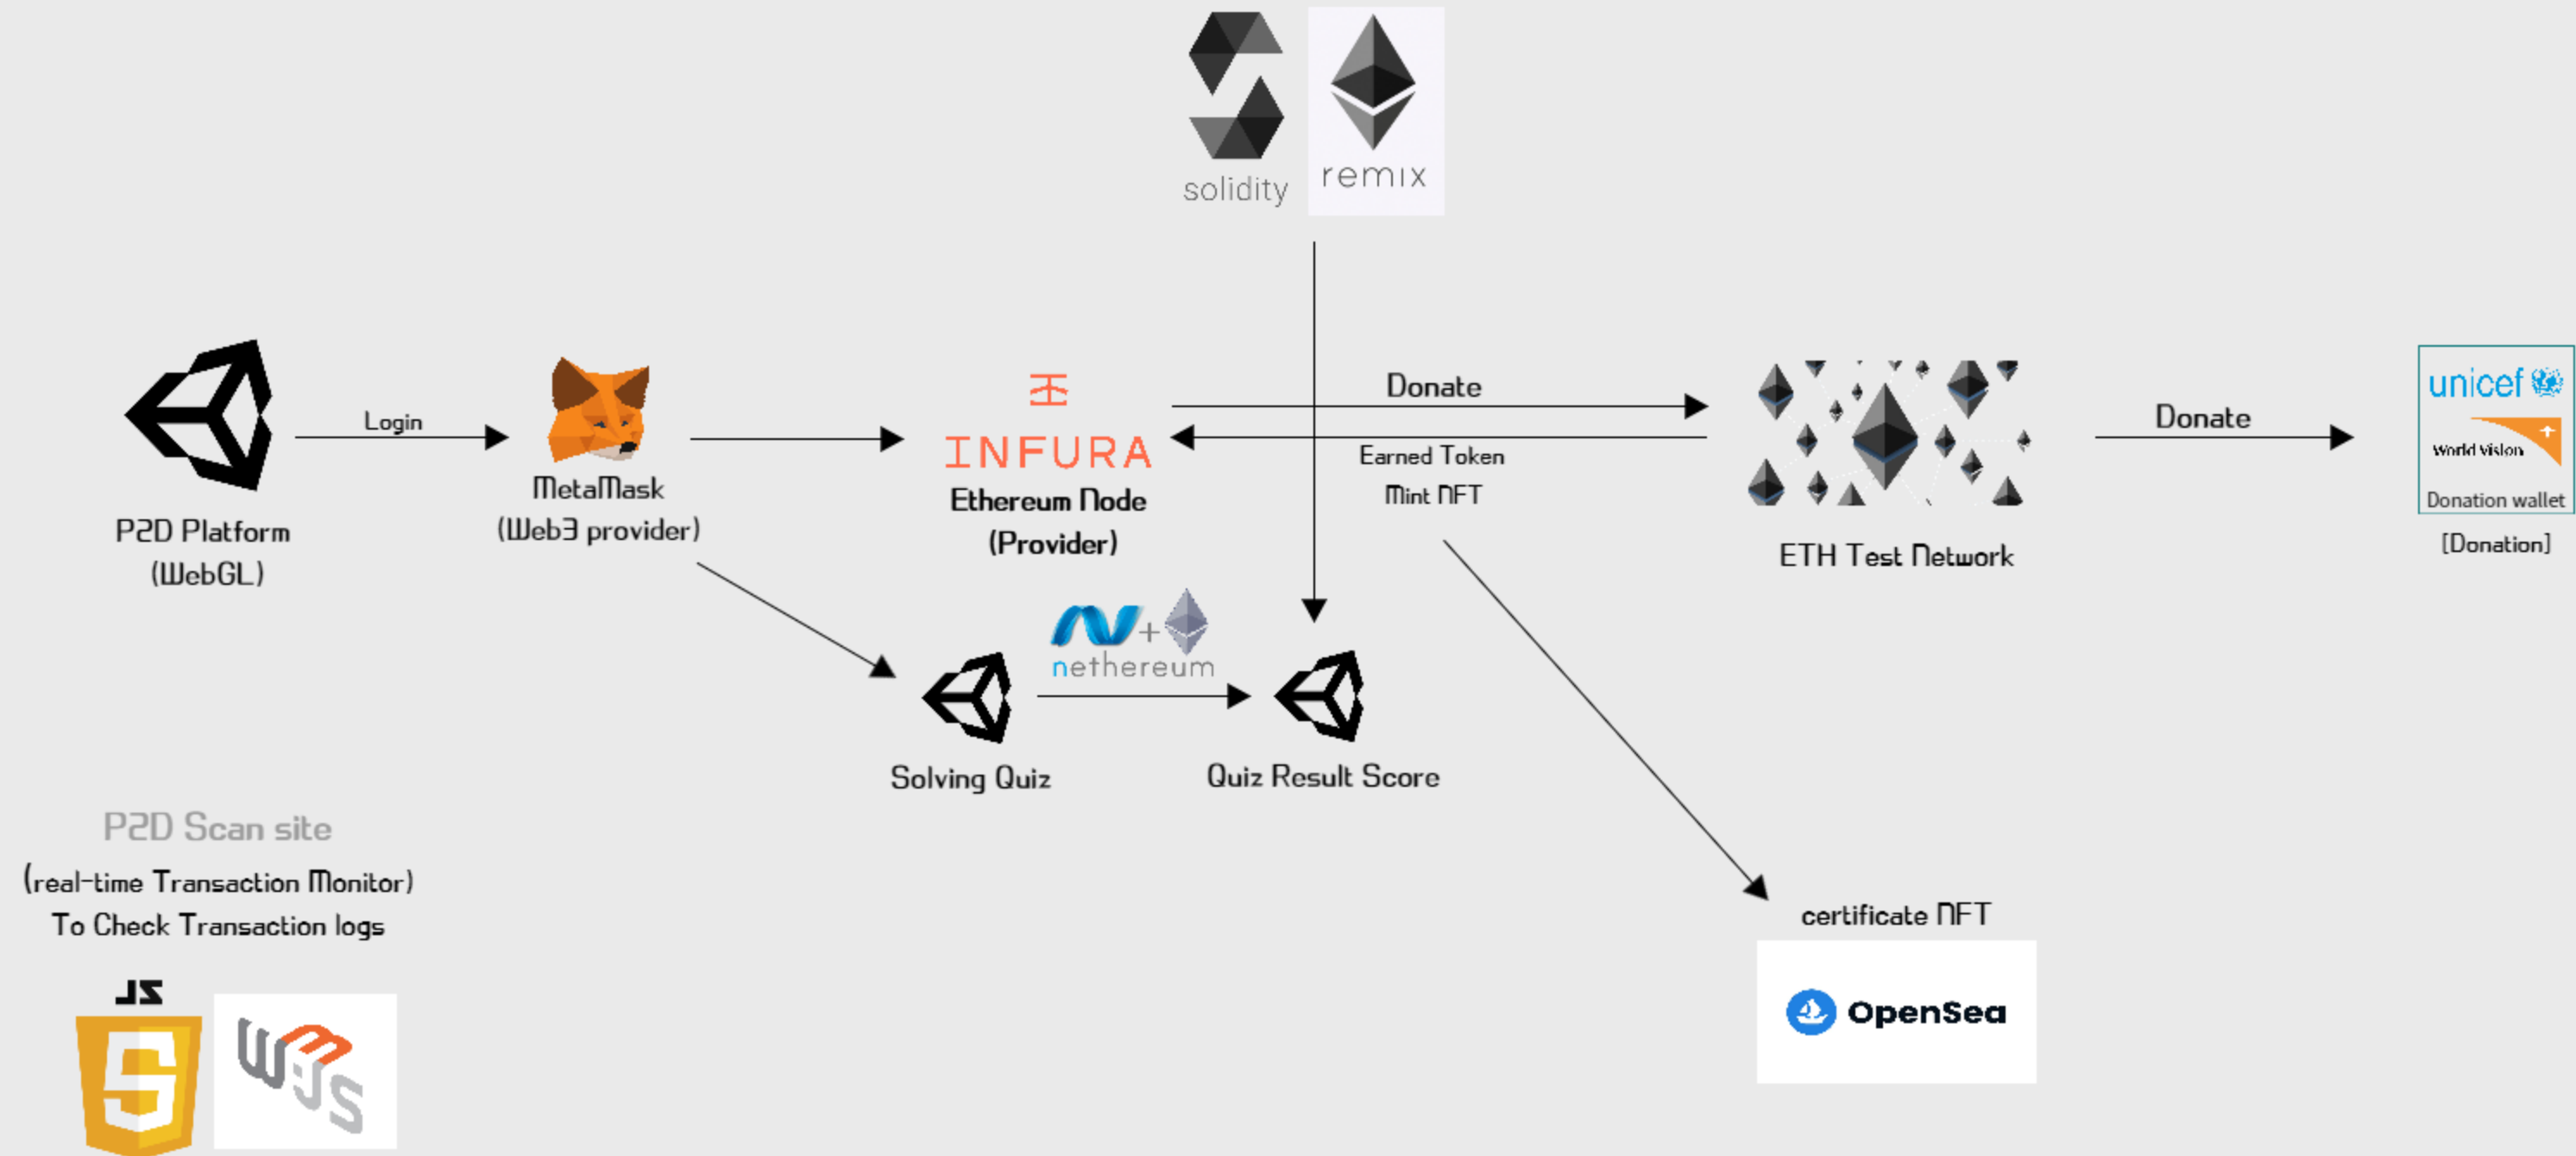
solidity

remix

Login

P2D Platform
(WebGL)

MetaMask
(Web3 provider)

INFURA
Ethereum Node
(Provider)

Donate

Earned Token
Mint NFT

ETH Test Network

Donate

unicef
World Vision
Donation wallet
[Donation]

nethereum

Solving Quiz

Quiz Result Score

certificate NFT

OpenSea

P2D Scan site
(real-time Transaction Monitor)
To Check Transaction logs

JS
5

W3JS